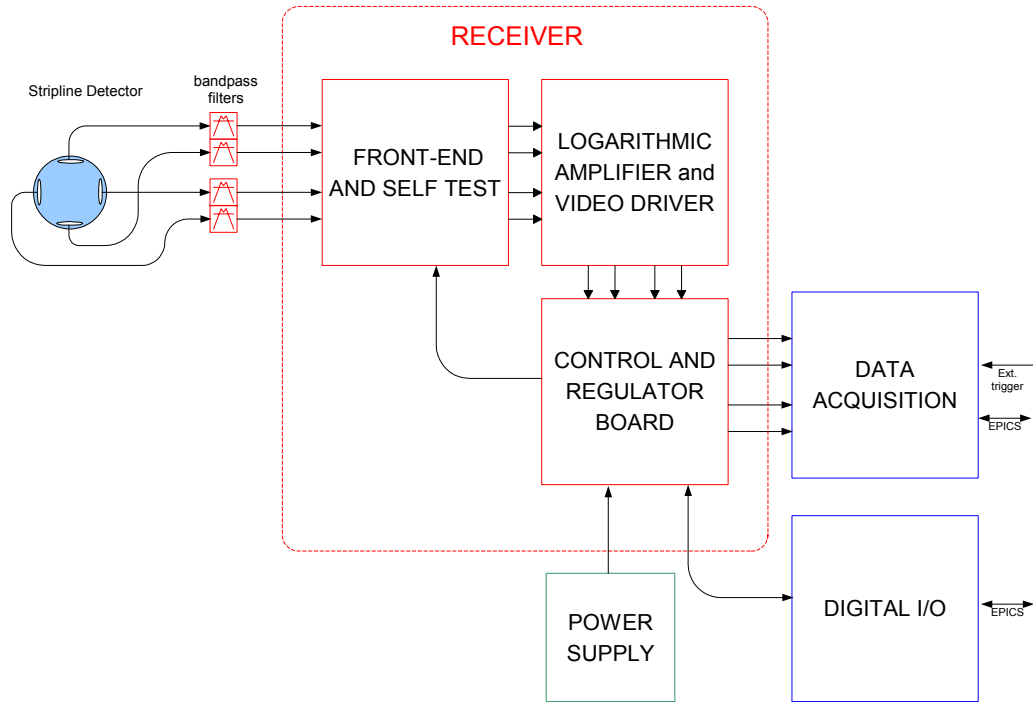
RECEIVER

Stripline Detector

bandpass filters

FRONT-END AND SELF TEST

LOGARITHMIC AMPLIFIER and VIDEO DRIVER

CONTROL AND REGULATOR BOARD

DATA ACQUISITION

Ext. trigger

EPICS

POWER SUPPLY

DIGITAL I/O

EPICS